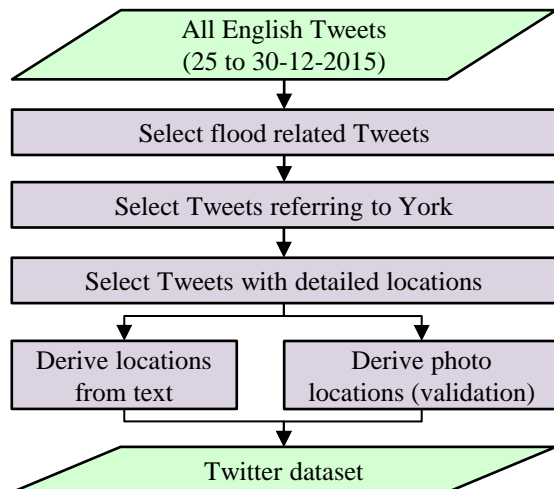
All English Tweets
(25 to 30-12-2015)

Select flood related Tweets

Select Tweets referring to York

Select Tweets with detailed locations

Derive locations from text

Derive photo locations (validation)

Twitter dataset